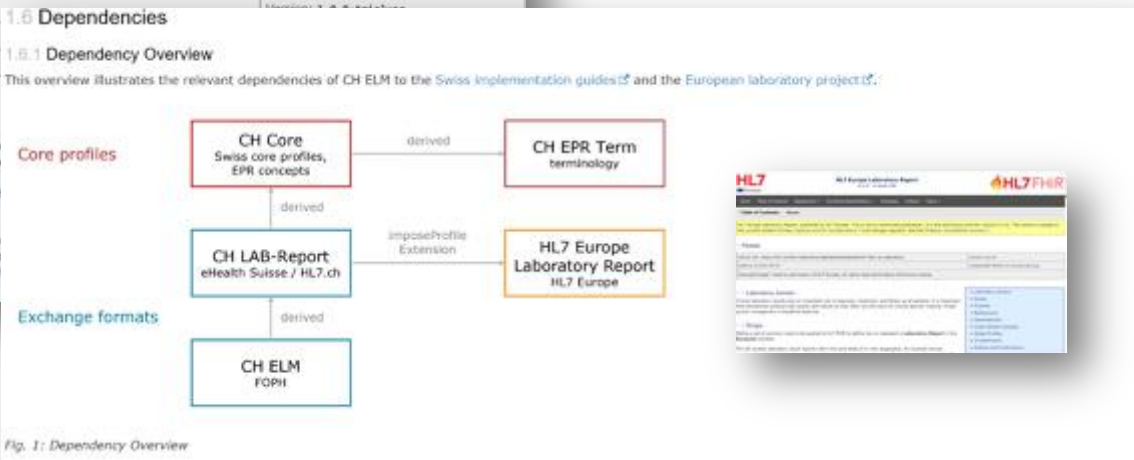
1.6 Dependencies

1.6.1 Dependency Overview

This overview illustrates the relevant dependencies of CH ELM to the Swiss implementation guides and the European laboratory project.

Core profiles

CH Core
Swiss core profiles, EPR concepts

derived

CH EPR Term
terminology

derived

CH LAB-Report
eHealth Suisse / HL7.ch

imposeProfile Extension

HL7 Europe Laboratory Report
HL7 Europe

Exchange formats

derived

CH ELM
FOPH

HL7

HL7 Europe Laboratory Report

HL7 FHIR

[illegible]

Fig. 1: Dependency Overview